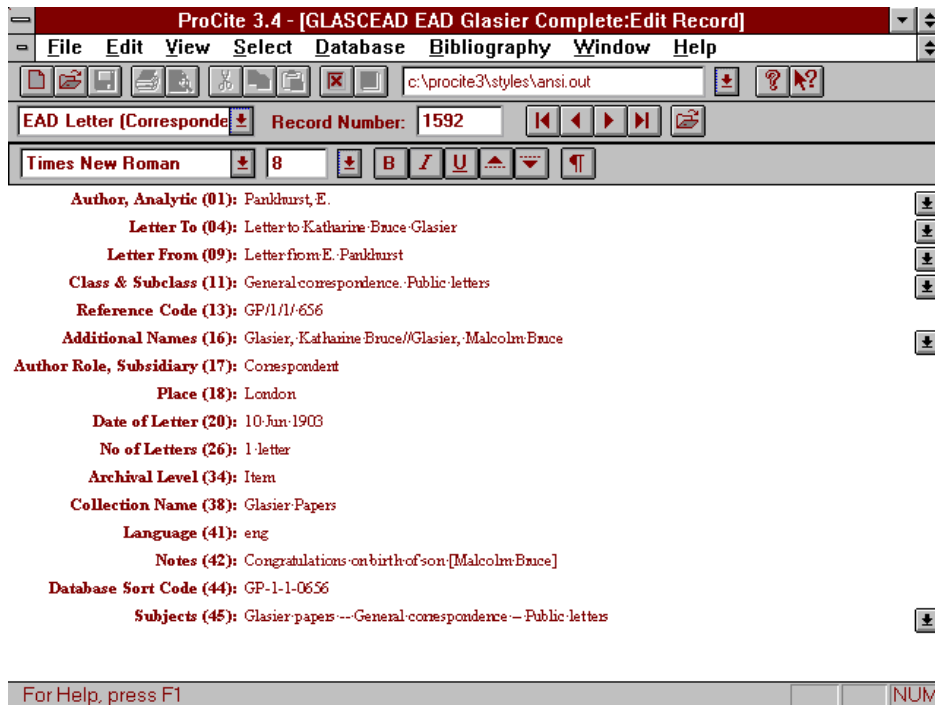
ProCite 3.4 - [GLASCEAD EAD Glasier Complete:Edit Record]

File Edit View Select Database Bibliography Window Help

c:\procite3\styles\ansi.out

EAD Letter (Corresponde Record Number: 1592

Times New Roman 8 B I U ¶

Author, Analytic (01): Pankhurst, E.
Letter To (04): Letter·to·Katharine·Bruce·Glasier
Letter From (09): Letter·from·E.·Pankhurst
Class & Subclass (11): General·correspondence.·Public·letters
Reference Code (13): GP/1/1/·656
Additional Names (16): Glasier, Katharine·Bruce//Glasier, Malcolm·Bruce
Author Role, Subsidiary (17): Correspondent
Place (18): London
Date of Letter (20): 10·Jun·1903
No of Letters (26): 1·letter
Archival Level (34): Item
Collection Name (38): Glasier·Papers
Language (41): eng
Notes (42): Congratulations·on·birth·of·son·[Malcolm·Bruce]
Database Sort Code (44): GP-1-1-0656
Subjects (45): Glasier·papers·--·General·correspondence·--·Public·letters

For Help, press F1 NUM